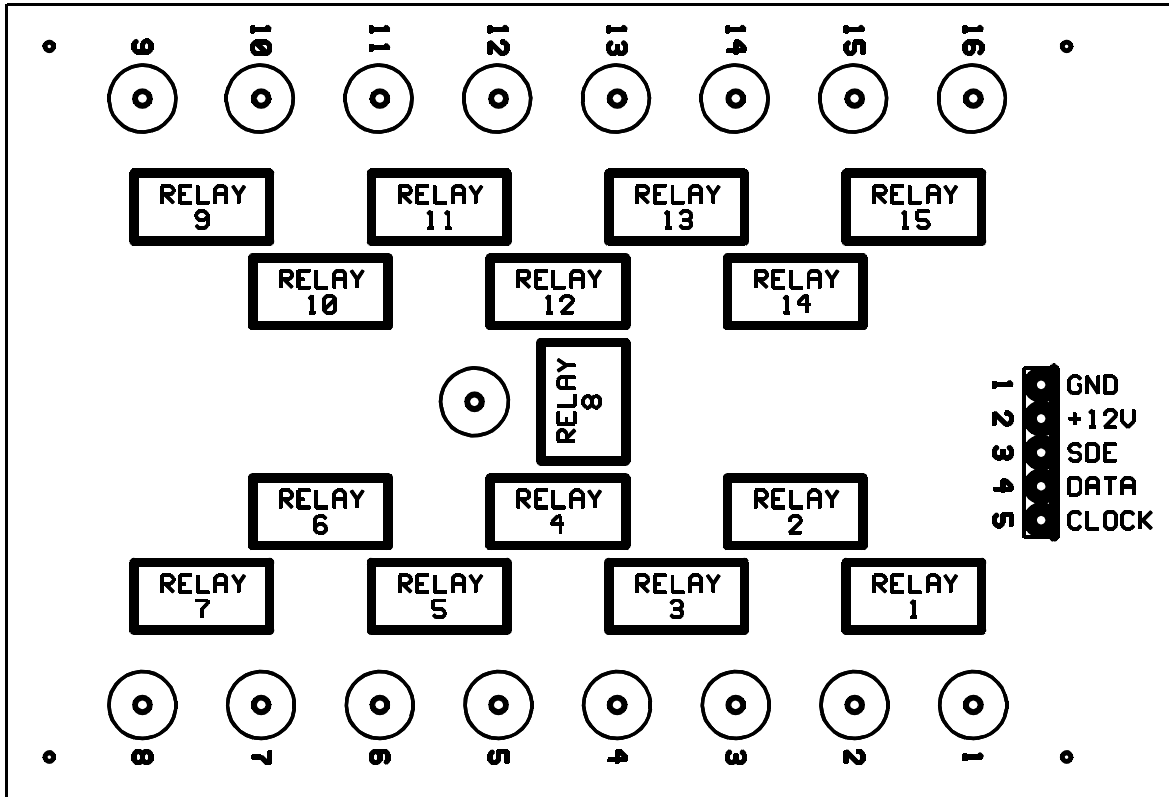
9 10 11 12 13 14 15 16

RELAY 9

RELAY 11

RELAY 13

RELAY 15

RELAY 10

RELAY 12

RELAY 14

RELAY 8

1 GND
2 +12V
3 SDE
4 DATA
5 CLOCK

RELAY 6

RELAY 4

RELAY 2

RELAY 7

RELAY 5

RELAY 3

RELAY 1

8 7 6 5 4 3 2 1